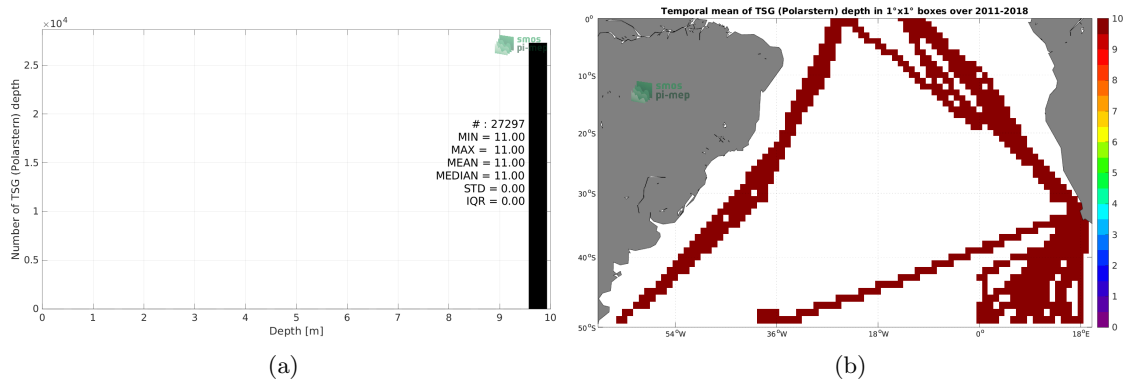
$\times10^4$

smos pi-mep

Number of TSG (Polarstern) depth

2.5
2
1.5
1
0.5
0

# : 27297
MIN = 11.00
MAX = 11.00
MEAN = 11.00
MEDIAN = 11.00
STD = 0.00
IQR = 0.00

0 1 2 3 4 5 6 7 8 9 10
Depth [m]

(a)

Temporal mean of TSG (Polarstern) depth in 1°x1° boxes over 2011-2018

smos pi-mep

0°
10°S
20°S
30°S
40°S
50°S

54°W 36°W 18°W 0° 18°E

10
9
8
7
6
5
4
3
2
1
0

(b)